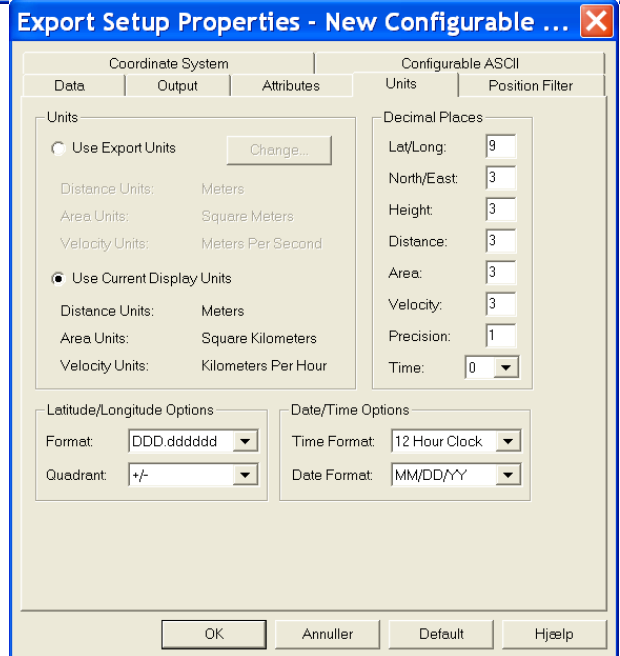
Export Setup Properties - New Configurable ...

Coordinate System
Configurable ASCII
Data
Output
Attributes
Units
Position Filter

Units
Use Export Units
Change...
Distance Units: Meters
Area Units: Square Meters
Velocity Units: Meters Per Second
Use Current Display Units
Distance Units: Meters
Area Units: Square Kilometers
Velocity Units: Kilometers Per Hour

Decimal Places
Lat/Long: 9
North/East: 3
Height: 3
Distance: 3
Area: 3
Velocity: 3
Precision: 1
Time: 0

Latitude/Longitude Options
Format: DDD.dddddd
Quadrant: +/-

Date/Time Options
Time Format: 12 Hour Clock
Date Format: MM/DD/YY

OK
Annuller
Default
Hjælp